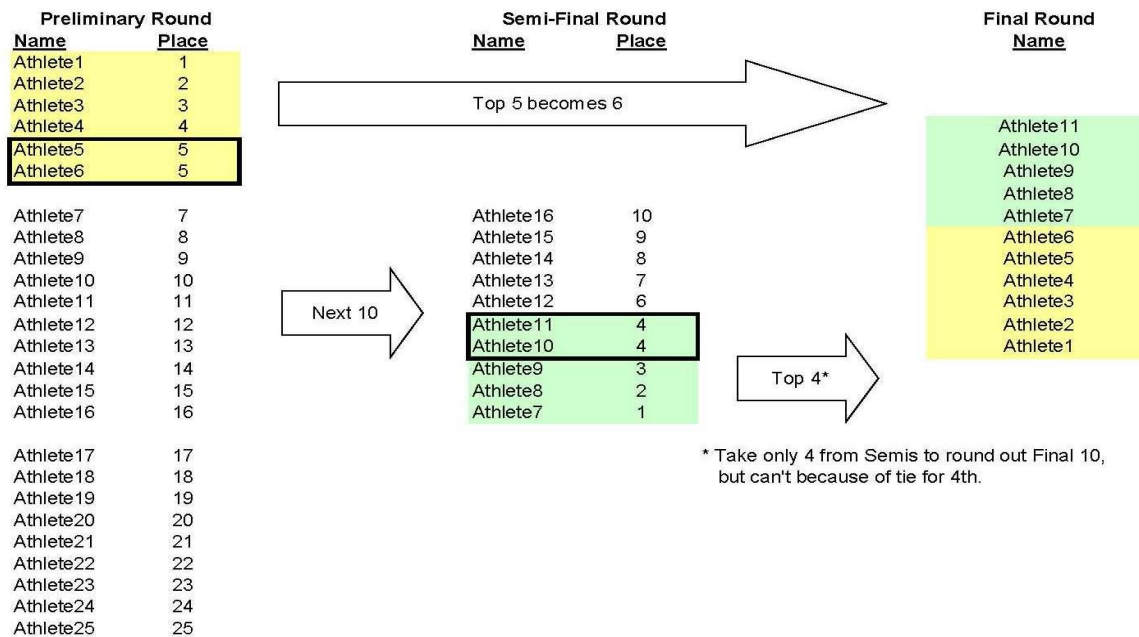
**Preliminary Round**

| Name | Place |
|---|---|
| Athlete1 | 1 |
| Athlete2 | 2 |
| Athlete3 | 3 |
| Athlete4 | 4 |
| Athlete5 | 5 |
| Athlete6 | 5 |
| Athlete7 | 7 |
| Athlete8 | 8 |
| Athlete9 | 9 |
| Athlete10 | 10 |
| Athlete11 | 11 |
| Athlete12 | 12 |
| Athlete13 | 13 |
| Athlete14 | 14 |
| Athlete15 | 15 |
| Athlete16 | 16 |
| Athlete17 | 17 |
| Athlete18 | 18 |
| Athlete19 | 19 |
| Athlete20 | 20 |
| Athlete21 | 21 |
| Athlete22 | 22 |
| Athlete23 | 23 |
| Athlete24 | 24 |
| Athlete25 | 25 |

Top 5 becomes 6

Next 10

**Semi-Final Round**

| Name | Place |
|---|---|
| Athlete16 | 10 |
| Athlete15 | 9 |
| Athlete14 | 8 |
| Athlete13 | 7 |
| Athlete12 | 6 |
| Athlete11 | 4 |
| Athlete10 | 4 |
| Athlete9 | 3 |
| Athlete8 | 2 |
| Athlete7 | 1 |

Top 4*

**Final Round**

| Name |
|---|
| Athlete11 |
| Athlete10 |
| Athlete9 |
| Athlete8 |
| Athlete7 |
| Athlete6 |
| Athlete5 |
| Athlete4 |
| Athlete3 |
| Athlete2 |
| Athlete1 |

* Take only 4 from Semis to round out Final 10, but can't because of tie for 4th.